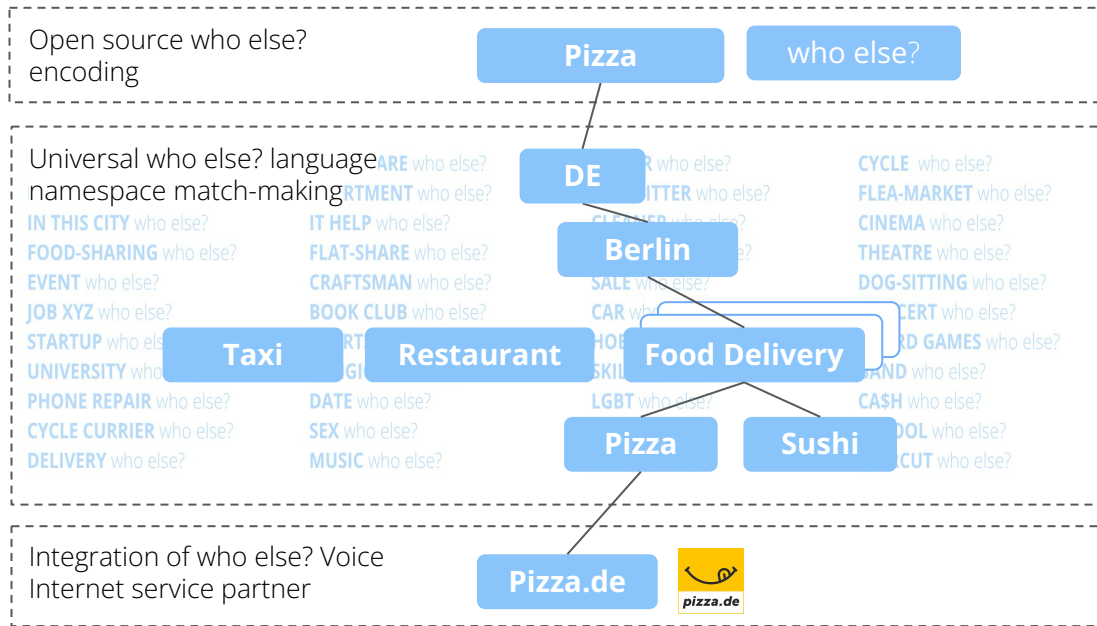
Open source who else? encoding

Pizza

who else?

Universal who else? language namespace match-making

DE

Berlin

Taxi

Restaurant

Food Delivery

Pizza

Sushi

IN THIS CITY who else?
FOOD-SHARING who else?
EVENT who else?
JOB XYZ who else?
STARTUP who else?
UNIVERSITY who else?
PHONE REPAIR who else?
CYCLE CURRIER who else?
DELIVERY who else?

ARE who else?
RTMENT who else?
IT HELP who else?
FLAT-SHARE who else?
CRAFTSMAN who else?
BOOK CLUB who else?
DATE who else?
SEX who else?
MUSIC who else?

R who else?
ITTER who else?
SALE who else?
CAR who
LGBT who else?

CYCLE who else?
FLEA-MARKET who else?
CINEMA who else?
THEATRE who else?
DOG-SITTING who else?
CERT who else?
RD GAMES who else?
AND who else?
CA$H who else?
OOL who else?
CUT who else?

Integration of who else? Voice Internet service partner

Pizza.de

pizza.de